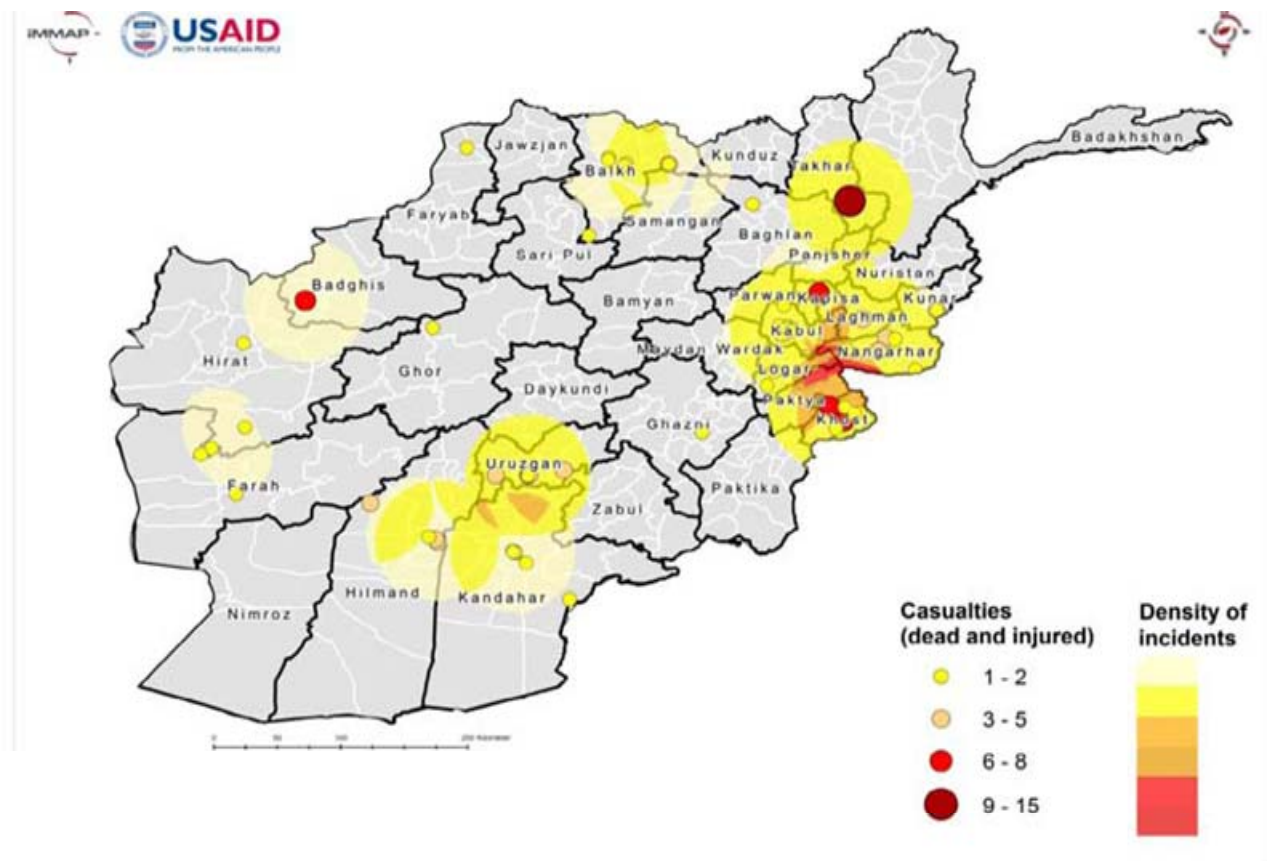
iMMAP
USAID
FROM THE AMERICAN PEOPLE

Jawzjan
Balkh
Kunduz
Takhar
Badakhshan
Faryab
Samangan
Baghlan
Sari Pul
Panjsher
Nuristan
Badghis
Bamyan
Parwan
Kapisa
Kunar
Kabul
Laghman
Hirat
Ghor
Maydan Wardak
Nangarhar
Logar
Daykundi
Paktya
Khost
Ghazni
Farah
Uruzgan
Zabul
Paktika
Hilmand
Kandahar
Nimroz

0 50 100 200 Kilometer

Casualties (dead and injured)
1 - 2
3 - 5
6 - 8
9 - 15

Density of incidents